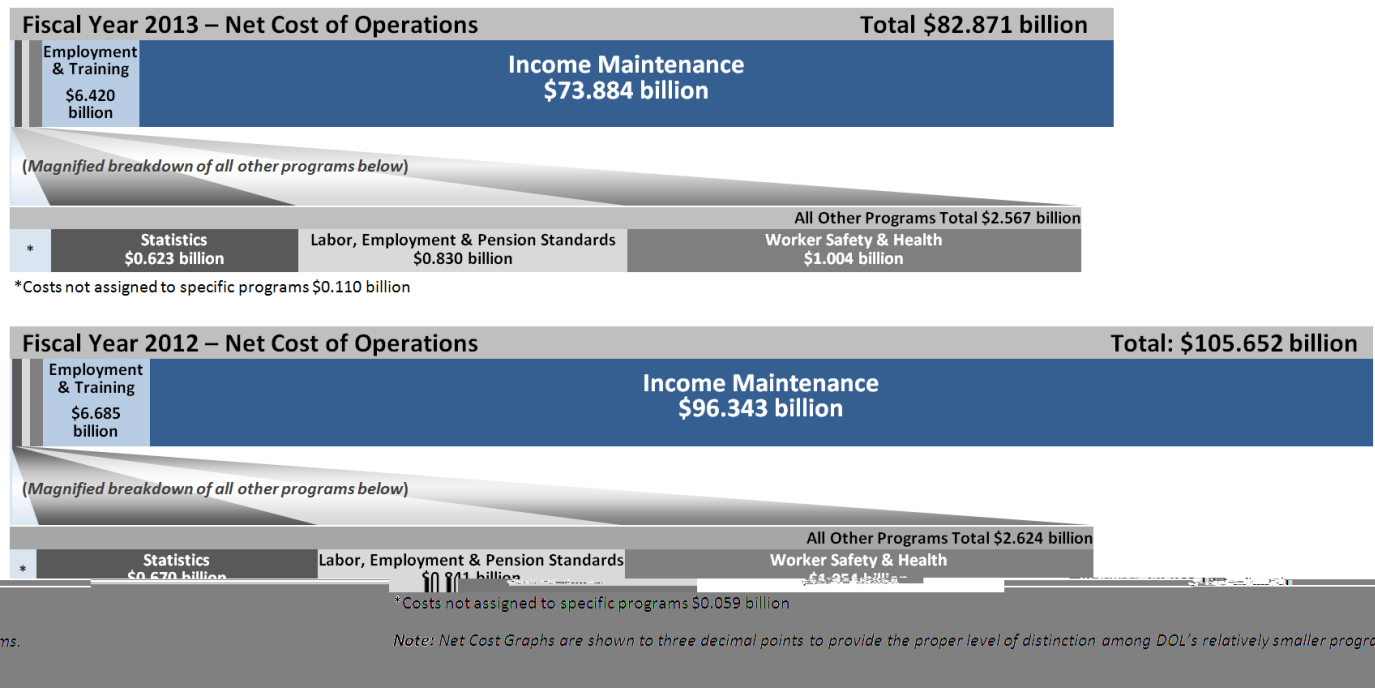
Fiscal Year 2013 – Net Cost of Operations
Total $82.871 billion

Employment & Training
$6.420 billion

Income Maintenance
$73.884 billion

(Magnified breakdown of all other programs below)

All Other Programs Total $2.567 billion

*

Statistics
$0.623 billion

Labor, Employment & Pension Standards
$0.830 billion

Worker Safety & Health
$1.004 billion

*Costs not assigned to specific programs $0.110 billion

Fiscal Year 2012 – Net Cost of Operations
Total: $105.652 billion

Employment & Training
$6.685 billion

Income Maintenance
$96.343 billion

(Magnified breakdown of all other programs below)

All Other Programs Total $2.624 billion

*

Statistics
$0.670 billion

Labor, Employment & Pension Standards
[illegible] billion

Worker Safety & Health
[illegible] billion

*Costs not assigned to specific programs $0.059 billion

ms.

Note: Net Cost Graphs are shown to three decimal points to provide the proper level of distinction among DOL's relatively smaller progra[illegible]